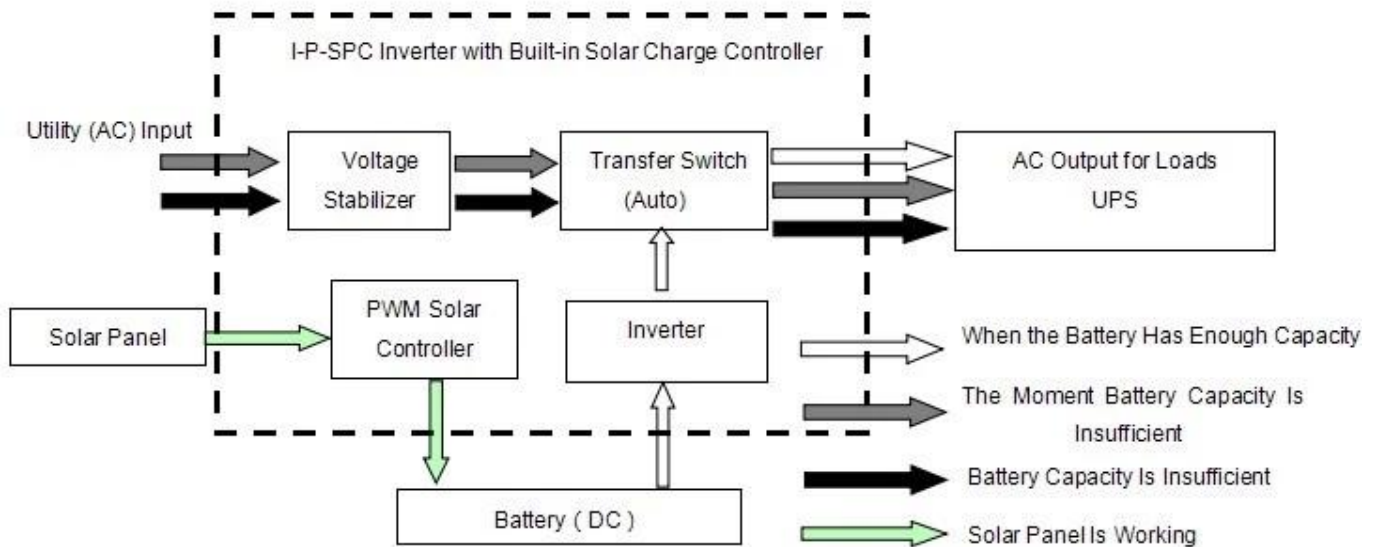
I-P-SPC Inverter with Built-in Solar Charge Controller

Utility (AC) Input

Voltage Stabilizer

Transfer Switch (Auto)

AC Output for Loads UPS

Solar Panel

PWM Solar Controller

Inverter

Battery ( DC )

When the Battery Has Enough Capacity

The Moment Battery Capacity Is Insufficient

Battery Capacity Is Insufficient

Solar Panel Is Working